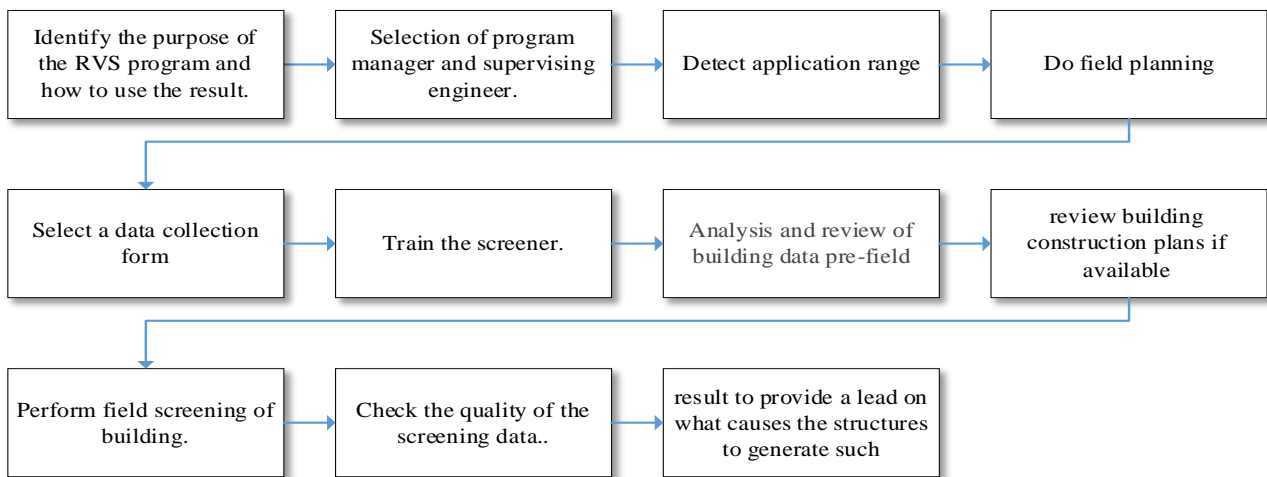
Identify the purpose of the RVS program and how to use the result.

Selection of program manager and supervising engineer.

Detect application range

Do field planning

Select a data collection form

Train the screener.

Analysis and review of building data pre-field

review building construction plans if available

Perform field screening of building.

Check the quality of the screening data..

result to provide a lead on what causes the structures to generate such